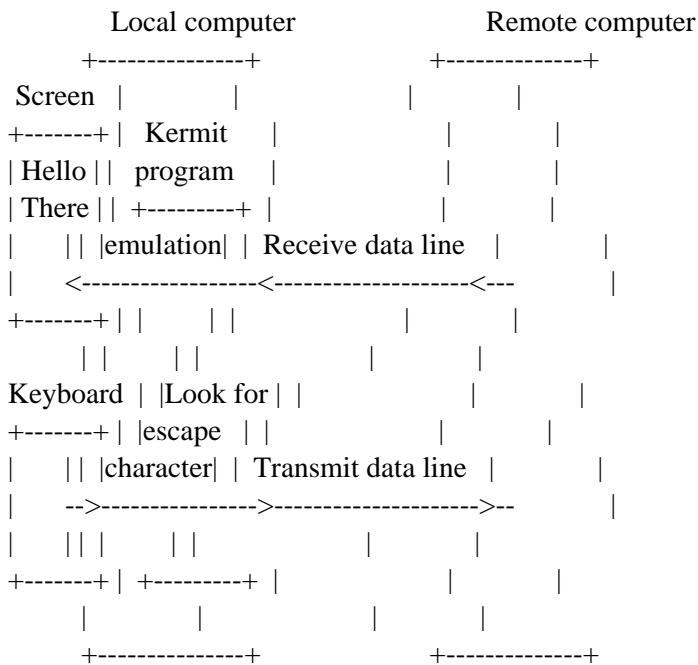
Local computer Remote computer

+---------------+ +--------------+

Screen | | | |

+-------+ | Kermit | | |

| Hello | | program | | |

| There | | +---------+ | | |

| | | |emulation| | Receive data line | |

| <------------------<--------------------<--- |

+-------+ | | | | | |

| | | | | |

Keyboard | |Look for | | | |

+-------+ | |escape | | | |

| | | |character| | Transmit data line | |

| -->---------------->--------------------->-- |

| | | | | | | |

+-------+ | +---------+ | | |

| | | |

+---------------+ +--------------+